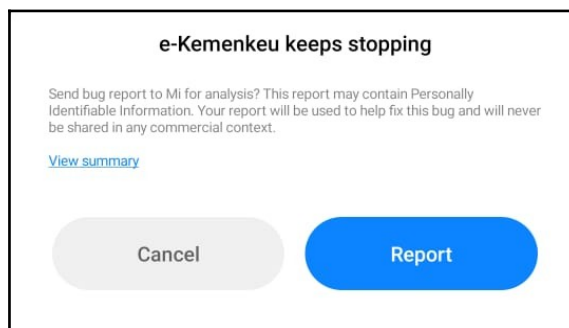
e-Kemenkeu keeps stopping

Send bug report to Mi for analysis? This report may contain Personally Identifiable Information. Your report will be used to help fix this bug and will never be shared in any commercial context.

View summary

Cancel

Report